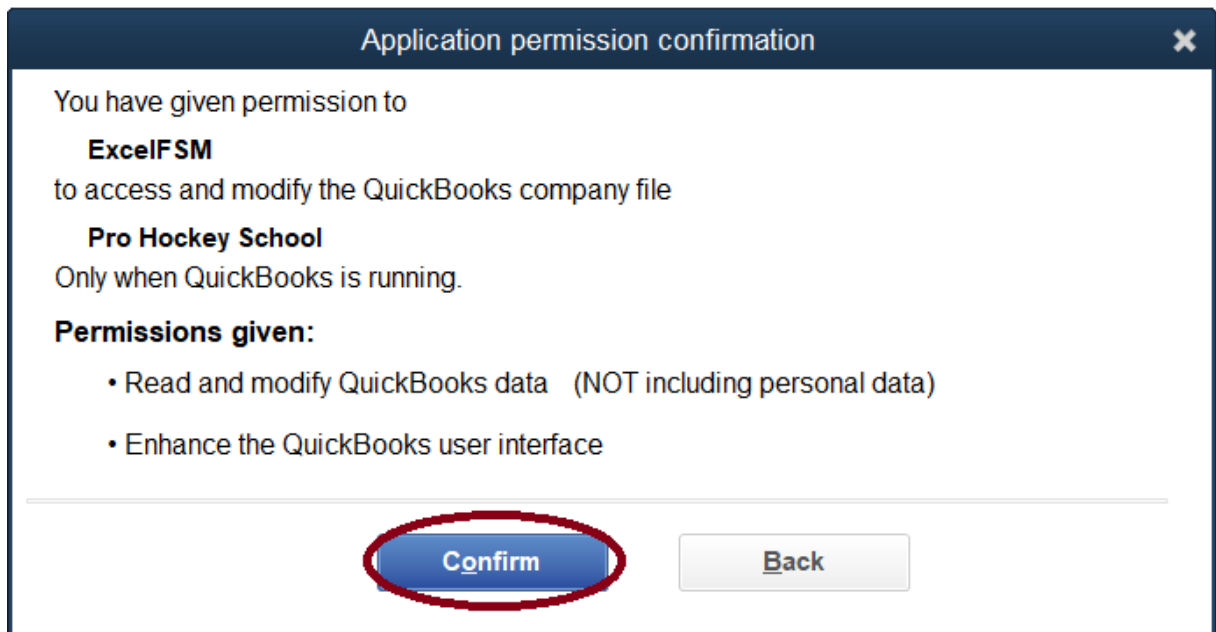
Application permission confirmation

You have given permission to

ExcelFSM

to access and modify the QuickBooks company file

Pro Hockey School

Only when QuickBooks is running.

Permissions given:

• Read and modify QuickBooks data (NOT including personal data)

• Enhance the QuickBooks user interface

Confirm

Back